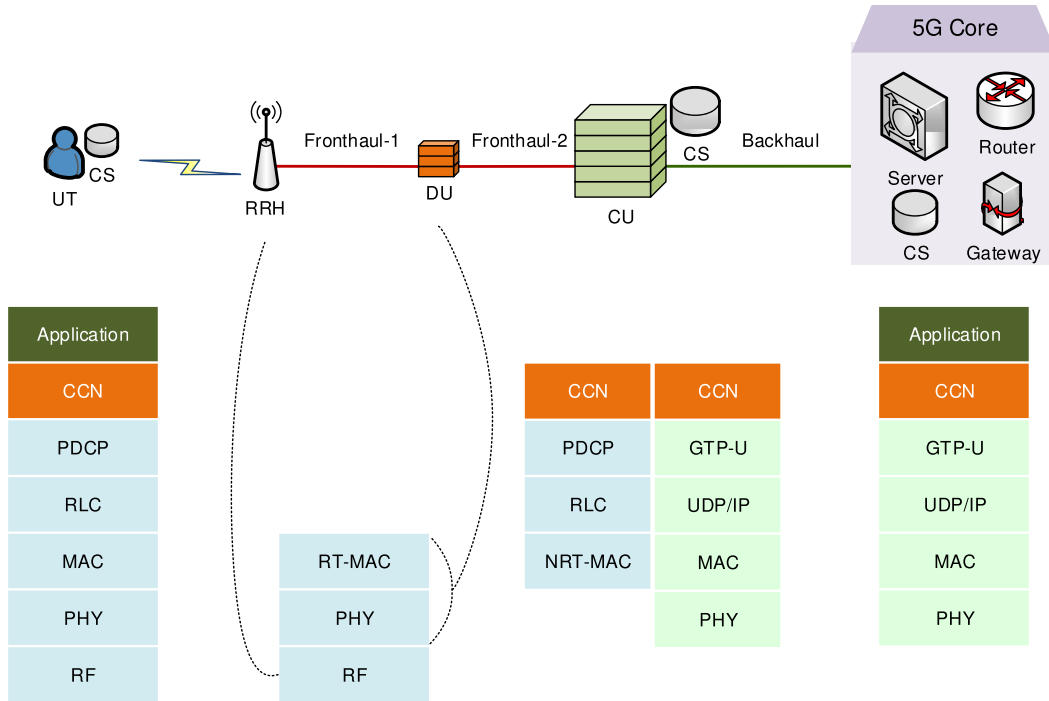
5G Core

UT CS

RRH

Fronthaul-1

DU

Fronthaul-2

CS

CU

Backhaul

Server

Router

CS

Gateway

| Application |
|---|
| CCN |
| PDCP |
| RLC |
| MAC |
| PHY |
| RF |

| RT-MAC |
|---|
| PHY |
| RF |

| CCN | CCN |
|---|---|
| PDCP | GTP-U |
| RLC | UDP/IP |
| NRT-MAC | MAC |
| | PHY |

| Application |
|---|
| CCN |
| GTP-U |
| UDP/IP |
| MAC |
| PHY |